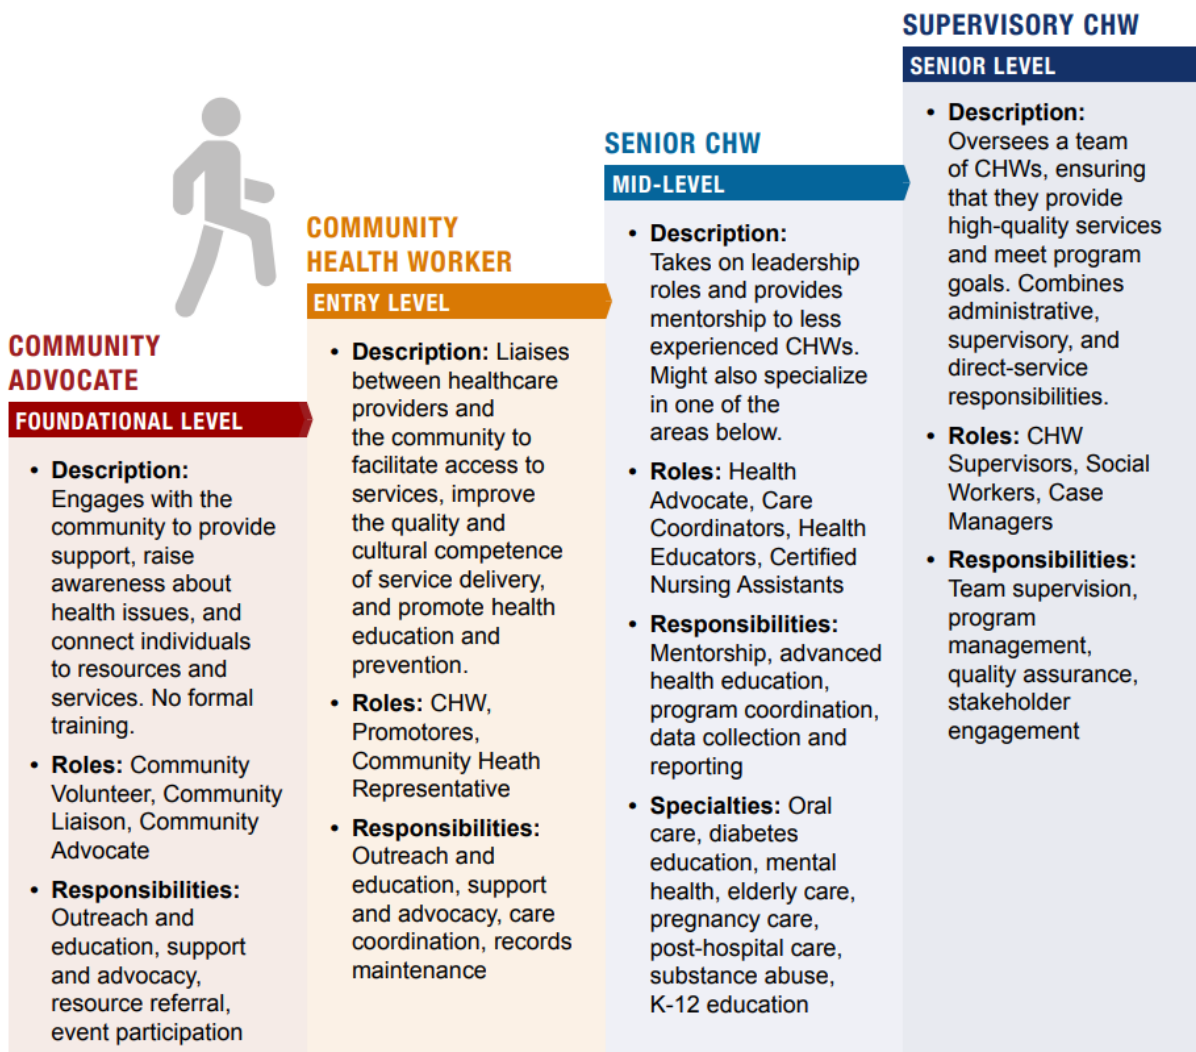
COMMUNITY ADVOCATE

FOUNDATIONAL LEVEL

• Description: Engages with the community to provide support, raise awareness about health issues, and connect individuals to resources and services. No formal training.

• Roles: Community Volunteer, Community Liaison, Community Advocate

• Responsibilities: Outreach and education, support and advocacy, resource referral, event participation

COMMUNITY HEALTH WORKER

ENTRY LEVEL

• Description: Liaises between healthcare providers and the community to facilitate access to services, improve the quality and cultural competence of service delivery, and promote health education and prevention.

• Roles: CHW, Promotores, Community Heath Representative

• Responsibilities: Outreach and education, support and advocacy, care coordination, records maintenance

SENIOR CHW

MID-LEVEL

• Description: Takes on leadership roles and provides mentorship to less experienced CHWs. Might also specialize in one of the areas below.

• Roles: Health Advocate, Care Coordinators, Health Educators, Certified Nursing Assistants

• Responsibilities: Mentorship, advanced health education, program coordination, data collection and reporting

• Specialties: Oral care, diabetes education, mental health, elderly care, pregnancy care, post-hospital care, substance abuse, K-12 education

SUPERVISORY CHW

SENIOR LEVEL

• Description: Oversees a team of CHWs, ensuring that they provide high-quality services and meet program goals. Combines administrative, supervisory, and direct-service responsibilities.

• Roles: CHW Supervisors, Social Workers, Case Managers

• Responsibilities: Team supervision, program management, quality assurance, stakeholder engagement